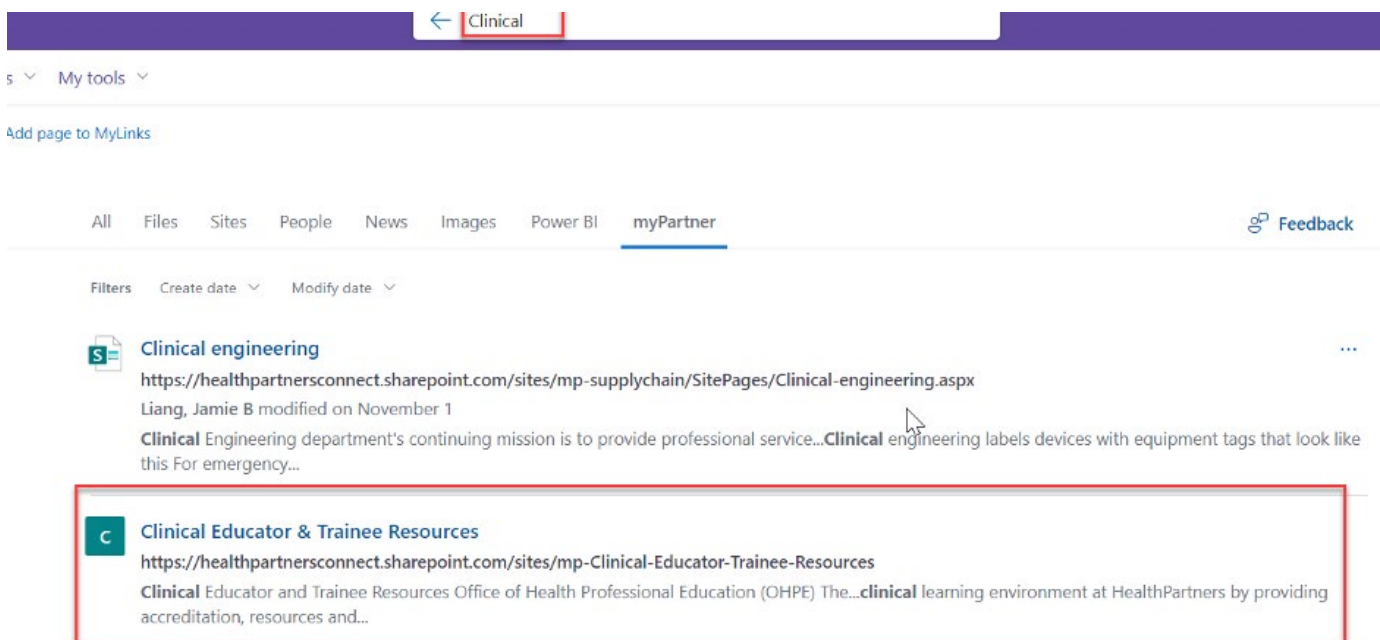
Clinical

s My tools

Add page to MyLinks

All Files Sites People News Images Power BI myPartner

Feedback

Filters Create date Modify date

S

Clinical engineering

https://healthpartnersconnect.sharepoint.com/sites/mp-supplychain/SitePages/Clinical-engineering.aspx

Liang, Jamie B modified on November 1

Clinical Engineering department's continuing mission is to provide professional service...Clinical engineering labels devices with equipment tags that look like this For emergency...

...

C

Clinical Educator & Trainee Resources

https://healthpartnersconnect.sharepoint.com/sites/mp-Clinical-Educator-Trainee-Resources

Clinical Educator and Trainee Resources Office of Health Professional Education (OHPE) The...clinical learning environment at HealthPartners by providing accreditation, resources and...